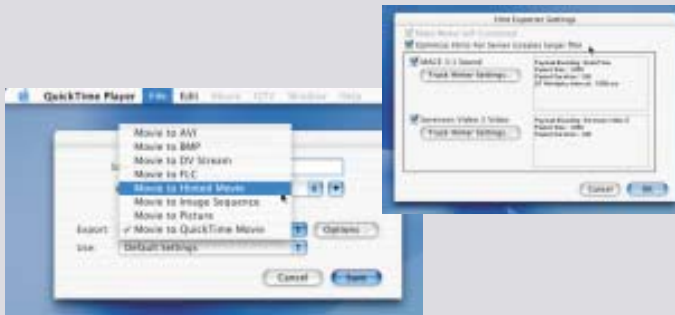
Hint Exporter Settings

Make Movie Self-Contained

Optimize Hints For Server (creates larger file)

MACE 3:1 Sound

Track Hinter Settings...

Sorenson Video 3 Video

Track Hinter Settings...

Cancel

OK

QuickTime Player File Edit Movie QTV Window Help

Movie to AVI
Movie to BMP
Movie to DV Stream
Movie to FLC
Movie to Hinted Movie
Movie to Image Sequence
Movie to Picture
✓ Movie to QuickTime Movie

Export:

Options...

Use:

Default Settings

Cancel

Save